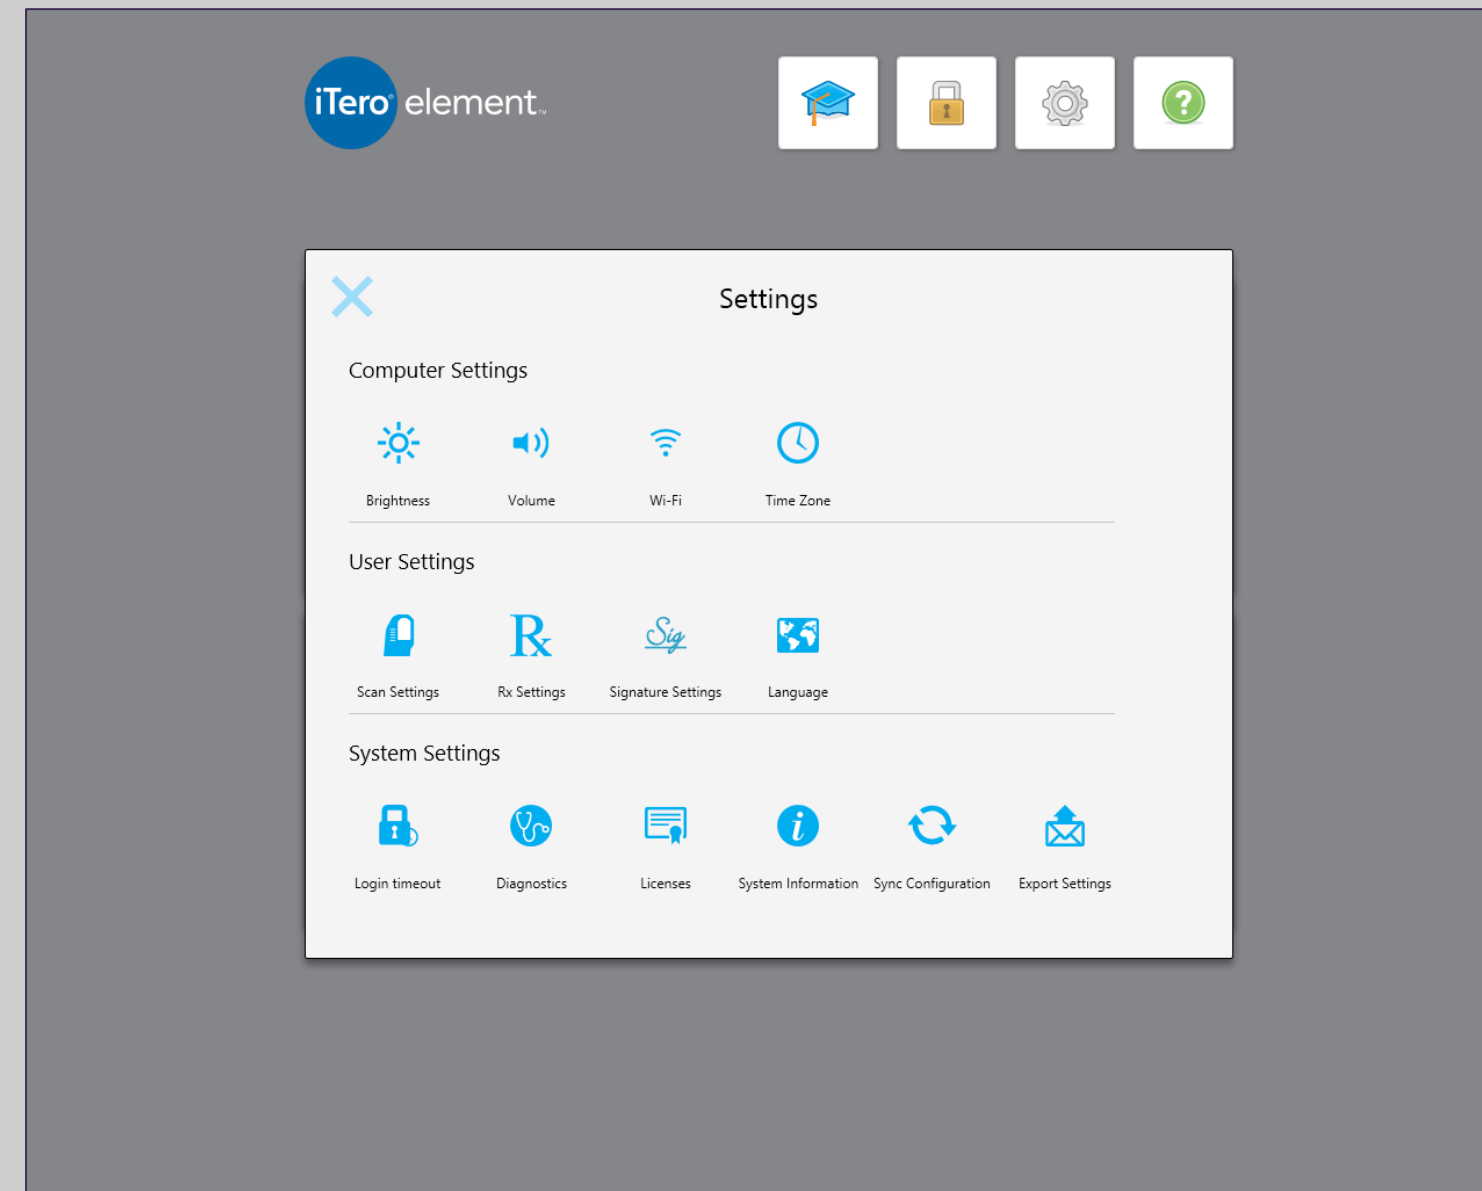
iTero® element™

Settings

Computer Settings

Brightness

Volume

Wi-Fi

Time Zone

User Settings

Scan Settings

Rx

Rx Settings

Sig

Signature Settings

Language

System Settings

Login timeout

Diagnostics

Licenses

System Information

Sync Configuration

Export Settings